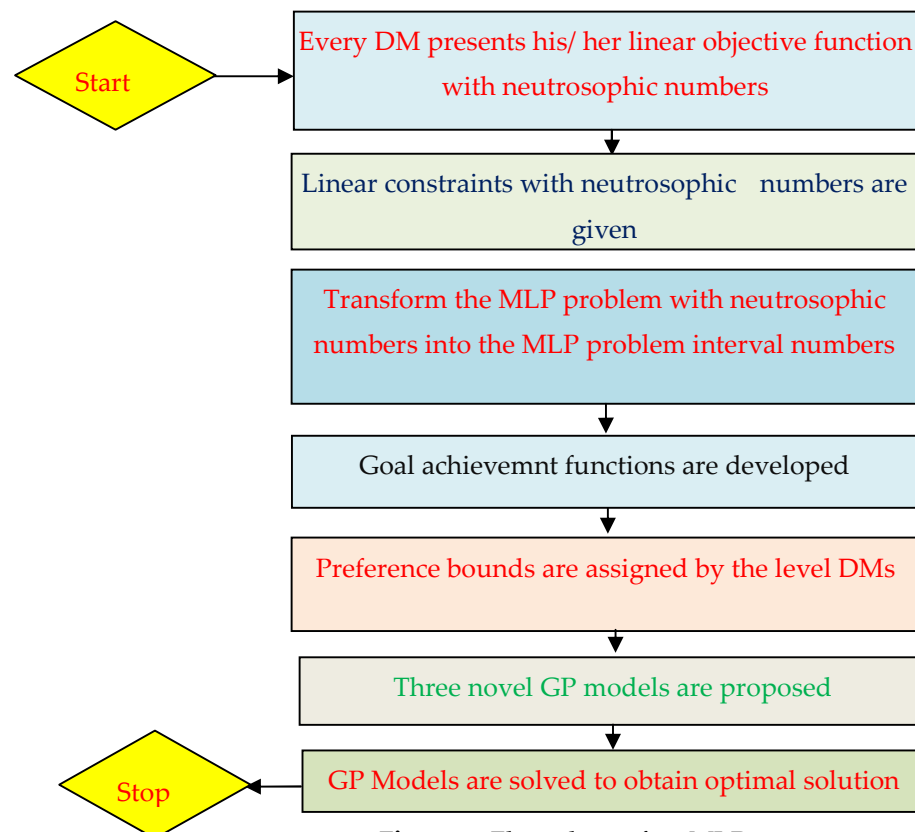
Start

Every DM presents his/ her linear objective function with neutrosophic numbers

Linear constraints with neutrosophic numbers are given

Transform the MLP problem with neutrosophic numbers into the MLP problem interval numbers

Goal achievemnt functions are developed

Preference bounds are assigned by the level DMs

Three novel GP models are proposed

GP Models are solved to obtain optimal solution

Stop

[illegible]